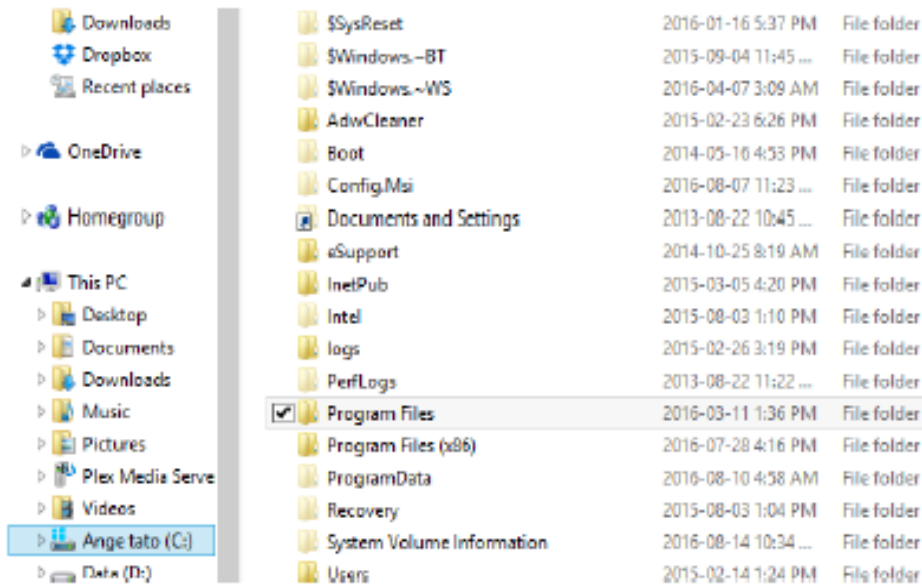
Downloads
Dropbox
Recent places

OneDrive

Homegroup

This PC
Desktop
Documents
Downloads
Music
Pictures
Plex Media Serve
Videos
Ange tato (C:)
Data (D:)

| | | |
|---|---|---|
| $SysReset | 2016-01-16 5:37 PM | File folder |
| $Windows.~BT | 2015-09-04 11:45 ... | File folder |
| $Windows.~WS | 2016-04-07 3:09 AM | File folder |
| AdwCleaner | 2015-02-23 6:26 PM | File folder |
| Boot | 2014-05-16 4:53 PM | File folder |
| Config.Msi | 2016-08-07 11:23 ... | File folder |
| Documents and Settings | 2013-08-22 10:45 ... | File folder |
| eSupport | 2014-10-25 8:19 AM | File folder |
| InetPub | 2015-03-05 4:20 PM | File folder |
| Intel | 2015-08-03 1:10 PM | File folder |
| logs | 2015-02-26 3:19 PM | File folder |
| PerfLogs | 2013-08-22 11:22 ... | File folder |
| Program Files | 2016-03-11 1:36 PM | File folder |
| Program Files (x86) | 2016-07-28 4:16 PM | File folder |
| ProgramData | 2016-08-10 4:58 AM | File folder |
| Recovery | 2015-08-03 1:04 PM | File folder |
| System Volume Information | 2016-08-14 10:34 ... | File folder |
| Users | 2015-02-14 1:24 PM | File folder |